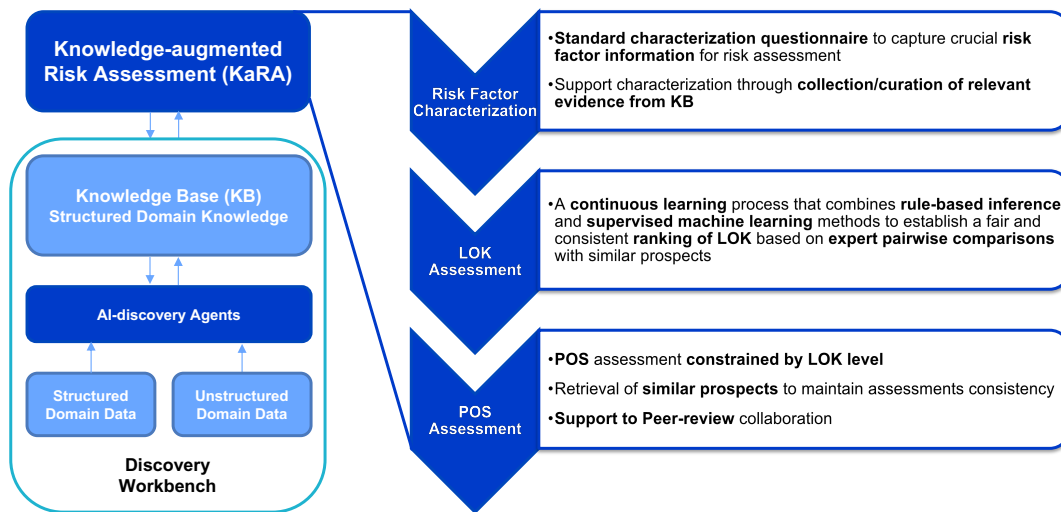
Knowledge-augmented Risk Assessment (KaRA)

Knowledge Base (KB)
Structured Domain Knowledge

AI-discovery Agents

Structured Domain Data

Unstructured Domain Data

Discovery Workbench

Risk Factor Characterization

•Standard characterization questionnaire to capture crucial risk factor information for risk assessment

•Support characterization through collection/curation of relevant evidence from KB

LOK Assessment

•A continuous learning process that combines rule-based inference and supervised machine learning methods to establish a fair and consistent ranking of LOK based on expert pairwise comparisons with similar prospects

POS Assessment

•POS assessment constrained by LOK level

•Retrieval of similar prospects to maintain assessments consistency

•Support to Peer-review collaboration